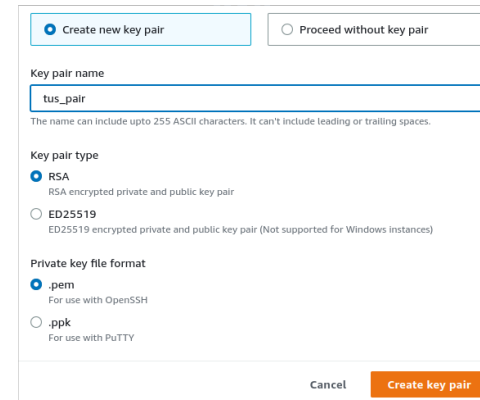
Create new key pair

Proceed without key pair

Key pair name

tus_pair

The name can include upto 255 ASCII characters. It can't include leading or trailing spaces.

Key pair type

RSA
RSA encrypted private and public key pair

ED25519
ED25519 encrypted private and public key pair (Not supported for Windows instances)

Private key file format

.pem
For use with OpenSSH

.ppk
For use with PuTTY

Cancel

Create key pair